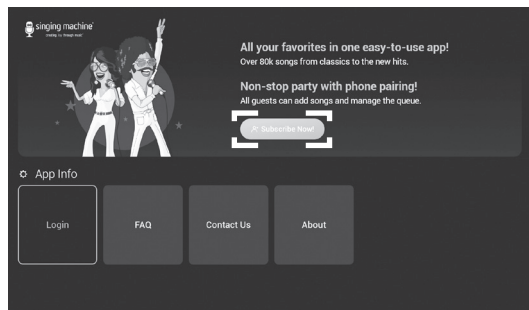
singing machine
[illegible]

All your favorites in one easy-to-use app!
Over 80k songs from classics to the new hits.

Non-stop party with phone pairing!
All guests can add songs and manage the queue.

Subscribe Now!

App Info

Login

FAQ

Contact Us

About